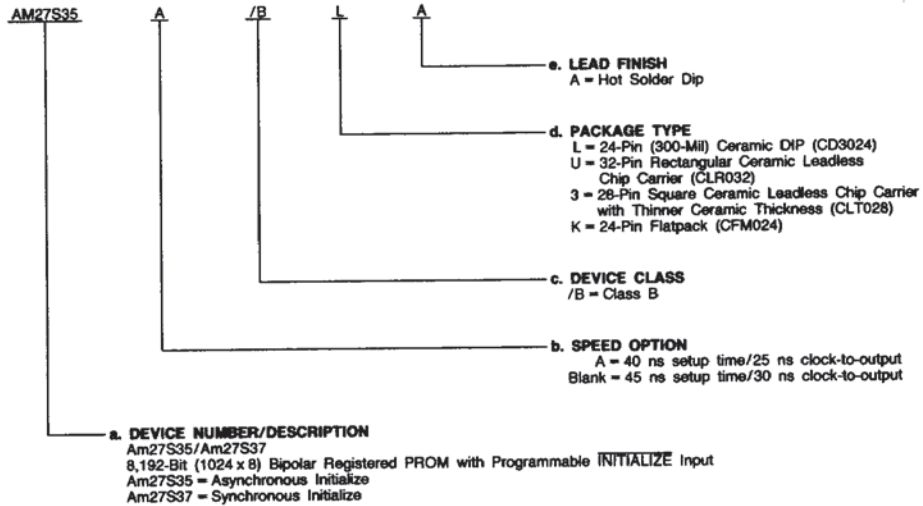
AM27S35 A /B L A

e. LEAD FINISH
A = Hot Solder Dip

d. PACKAGE TYPE
L = 24-Pin (300-Mil) Ceramic DIP (CD3024)
U = 32-Pin Rectangular Ceramic Leadless Chip Carrier (CLR032)
3 = 28-Pin Square Ceramic Leadless Chip Carrier with Thinner Ceramic Thickness (CLT028)
K = 24-Pin Flatpack (CFM024)

c. DEVICE CLASS
/B = Class B

b. SPEED OPTION
A = 40 ns setup time/25 ns clock-to-output
Blank = 45 ns setup time/30 ns clock-to-output

a. DEVICE NUMBER/DESCRIPTION
Am27S35/Am27S37
8,192-Bit (1024 x 8) Bipolar Registered PROM with Programmable $\overline{\text{INITIALIZE}}$ Input
Am27S35 = Asynchronous Initialize
Am27S37 = Synchronous Initialize